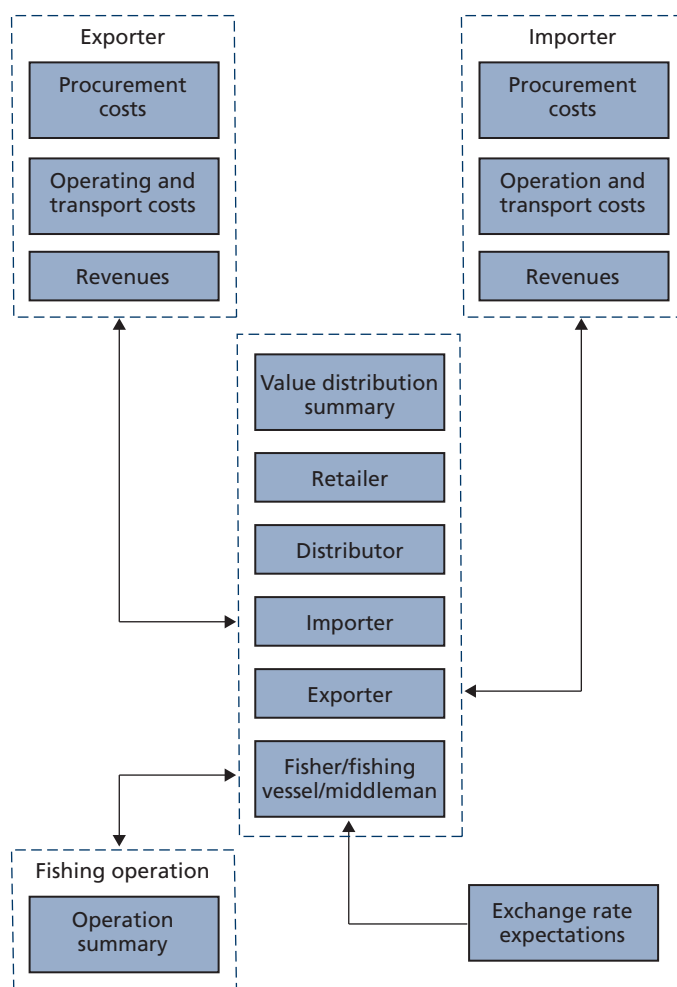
Exporter

Procurement costs

Operating and transport costs

Revenues

Importer

Procurement costs

Operation and transport costs

Revenues

Value distribution summary

Retailer

Distributor

Importer

Exporter

Fisher/fishing vessel/middleman

Fishing operation

Operation summary

Exchange rate expectations